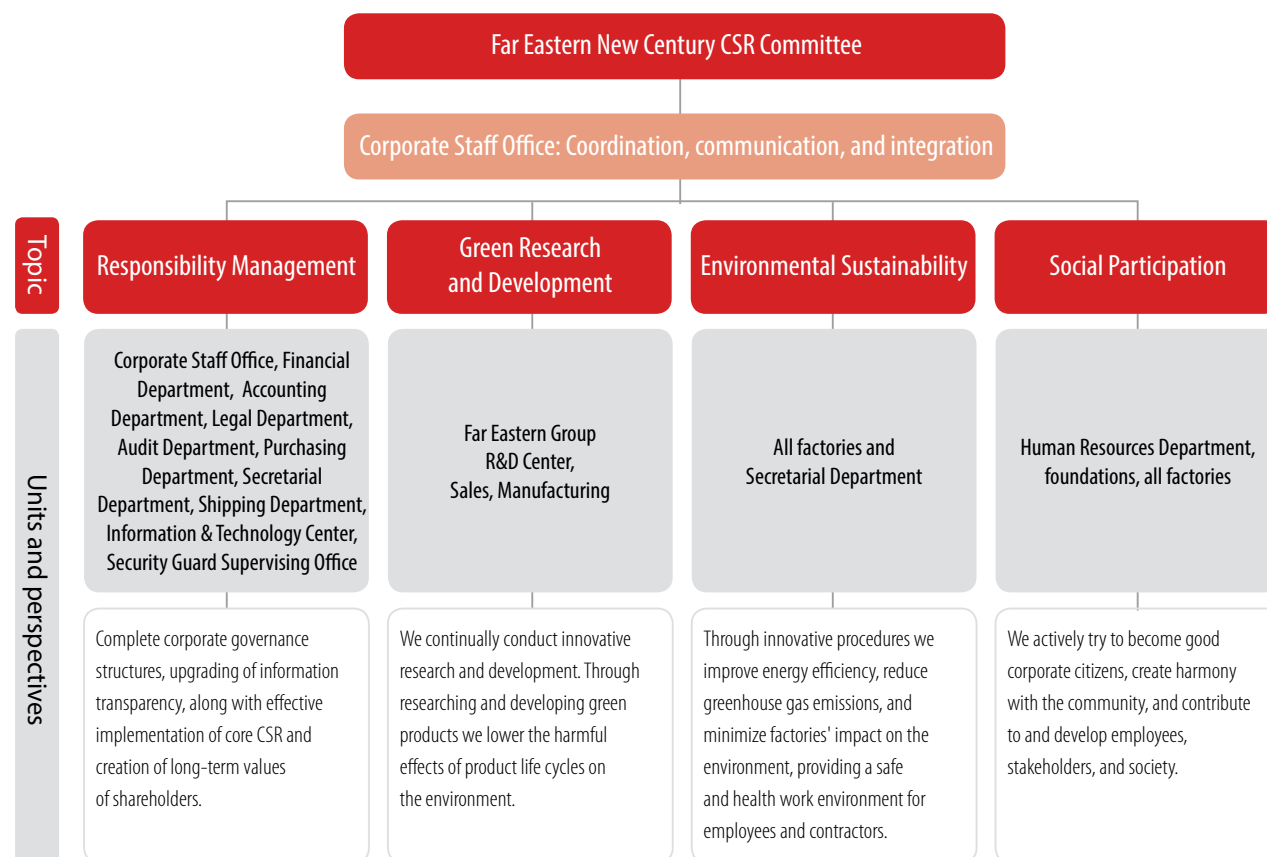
Far Eastern New Century CSR Committee

Corporate Staff Office: Coordination, communication, and integration

Topic

Responsibility Management

Green Research and Development

Environmental Sustainability

Social Participation

Units and perspectives

Corporate Staff Office, Financial Department, Accounting Department, Legal Department, Audit Department, Purchasing Department, Secretarial Department, Shipping Department, Information & Technology Center, Security Guard Supervising Office

Far Eastern Group R&D Center, Sales, Manufacturing

All factories and Secretarial Department

Human Resources Department, foundations, all factories

Complete corporate governance structures, upgrading of information transparency, along with effective implementation of core CSR and creation of long-term values of shareholders.

We continually conduct innovative research and development. Through researching and developing green products we lower the harmful effects of product life cycles on the environment.

Through innovative procedures we improve energy efficiency, reduce greenhouse gas emissions, and minimize factories' impact on the environment, providing a safe and health work environment for employees and contractors.

We actively try to become good corporate citizens, create harmony with the community, and contribute to and develop employees, stakeholders, and society.